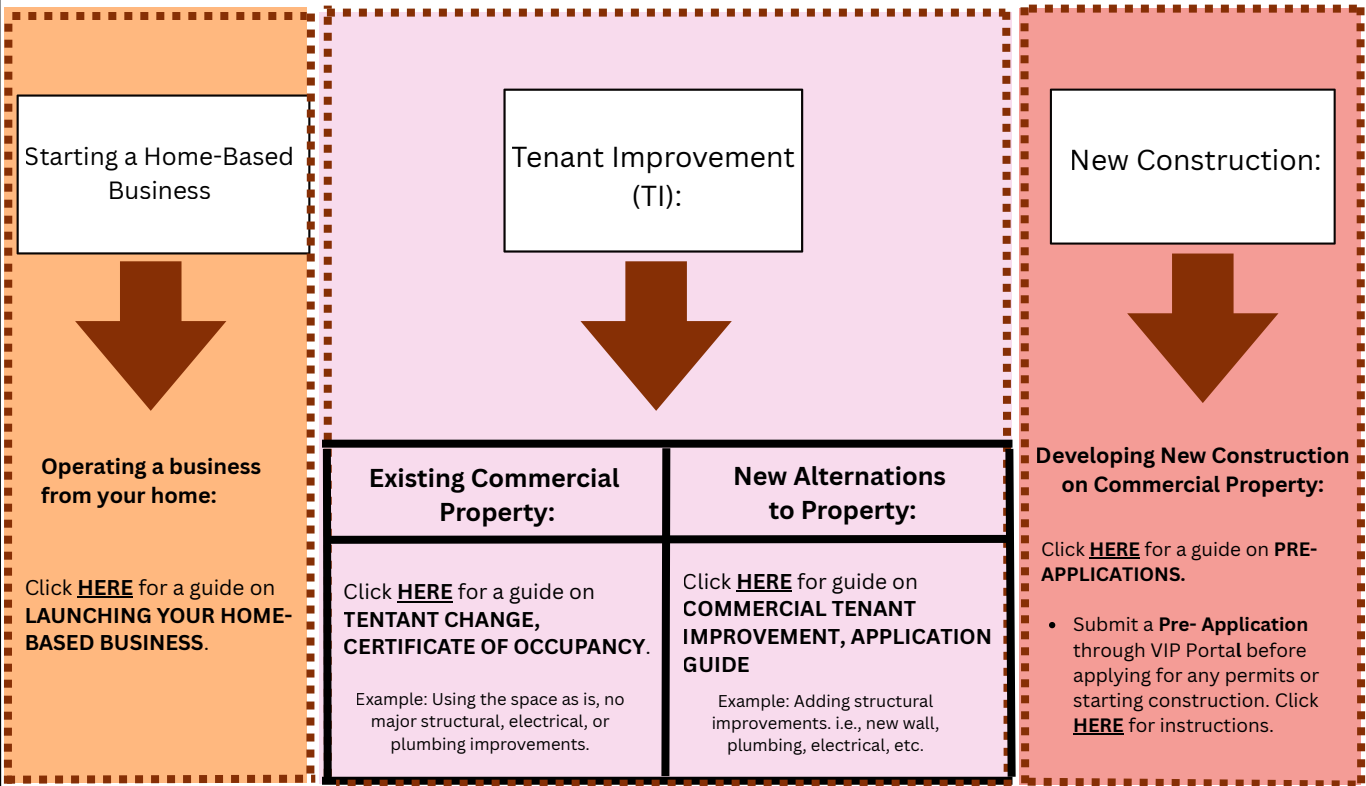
Starting a Home-Based Business

Operating a business from your home:

Click HERE for a guide on LAUNCHING YOUR HOME-BASED BUSINESS.

Tenant Improvement (TI):

| Existing Commercial Property: | New Alternations to Property: |
|---|---|
| Click HERE for a guide on TENTANT CHANGE, CERTIFICATE OF OCCUPANCY. Example: Using the space as is, no major structural, electrical, or plumbing improvements. | Click HERE for guide on COMMERCIAL TENANT IMPROVEMENT, APPLICATION GUIDE Example: Adding structural improvements. i.e., new wall, plumbing, electrical, etc. |

New Construction:

Developing New Construction on Commercial Property:

Click HERE for a guide on PRE-APPLICATIONS.

- Submit a Pre- Application through VIP Portal before applying for any permits or starting construction. Click HERE for instructions.